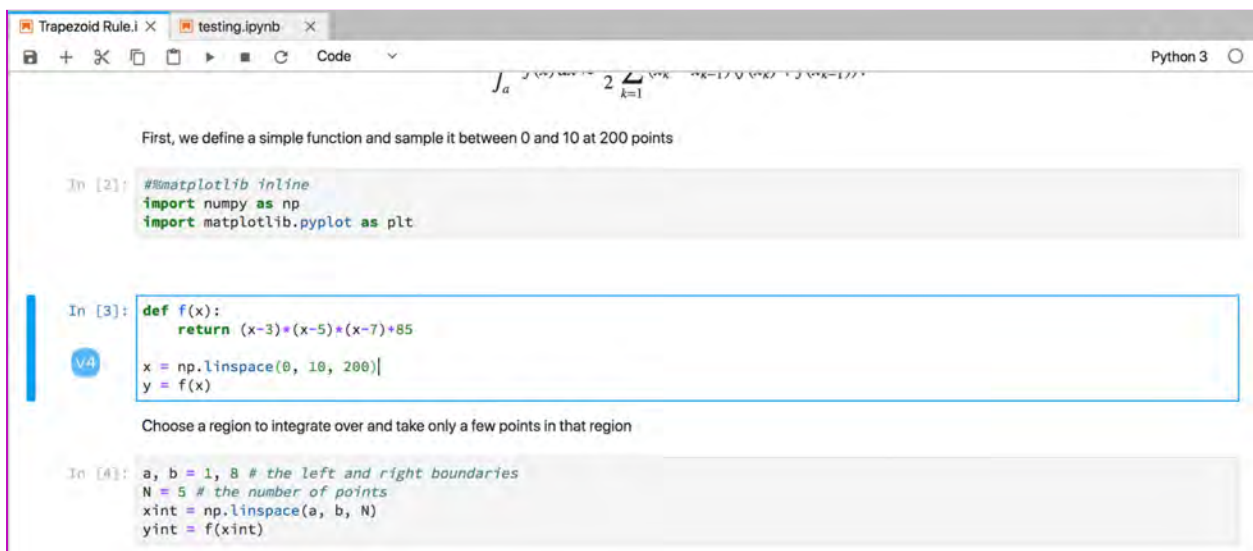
Trapezoid Rule.i × testing.ipynb ×

Code

Python 3

$\int_a$ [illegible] $2 \sum_{k=1}$ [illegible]

First, we define a simple function and sample it between 0 and 10 at 200 points

In [2]: #%matplotlib inline
import numpy as np
import matplotlib.pyplot as plt

In [3]: def f(x):
    return (x-3)*(x-5)*(x-7)+85

x = np.linspace(0, 10, 200)
y = f(x)

V4

Choose a region to integrate over and take only a few points in that region

In [4]: a, b = 1, 8 # the left and right boundaries
N = 5 # the number of points
xint = np.linspace(a, b, N)
yint = f(xint)